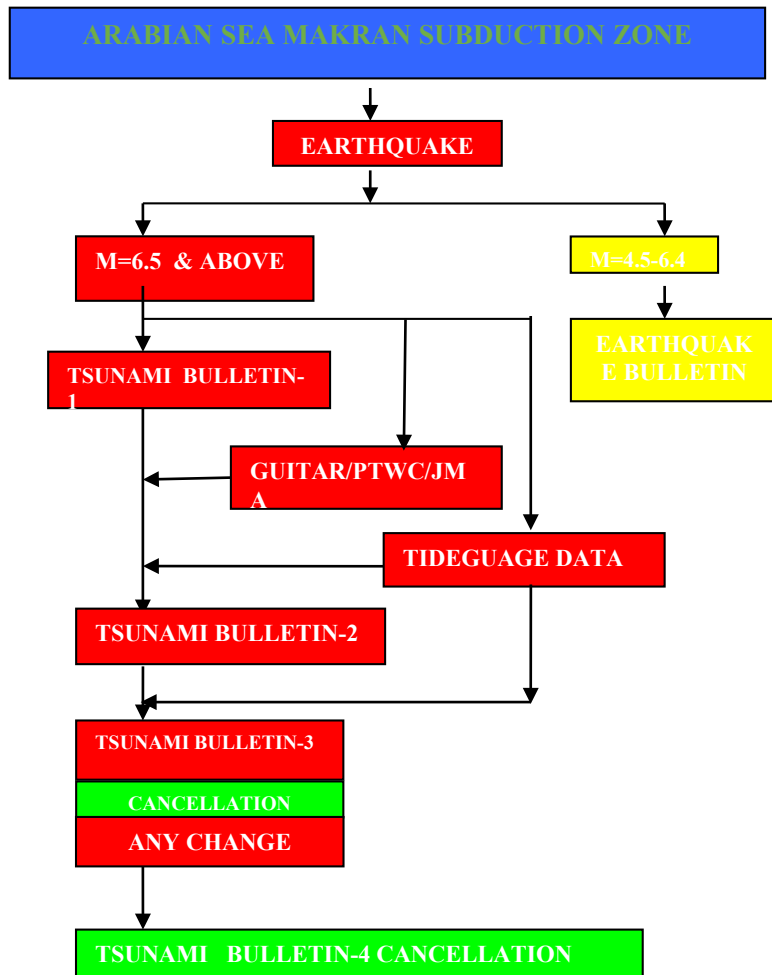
ARABIAN SEA MAKRAN SUBDUCTION ZONE

EARTHQUAKE

M=6.5 & ABOVE

M=4.5-6.4

EARTHQUAKE BULLETIN

TSUNAMI BULLETIN-1

GUITAR/PTWC/JMA

TIDEGUAGE DATA

TSUNAMI BULLETIN-2

TSUNAMI BULLETIN-3

CANCELLATION

ANY CHANGE

TSUNAMI BULLETIN-4 CANCELLATION